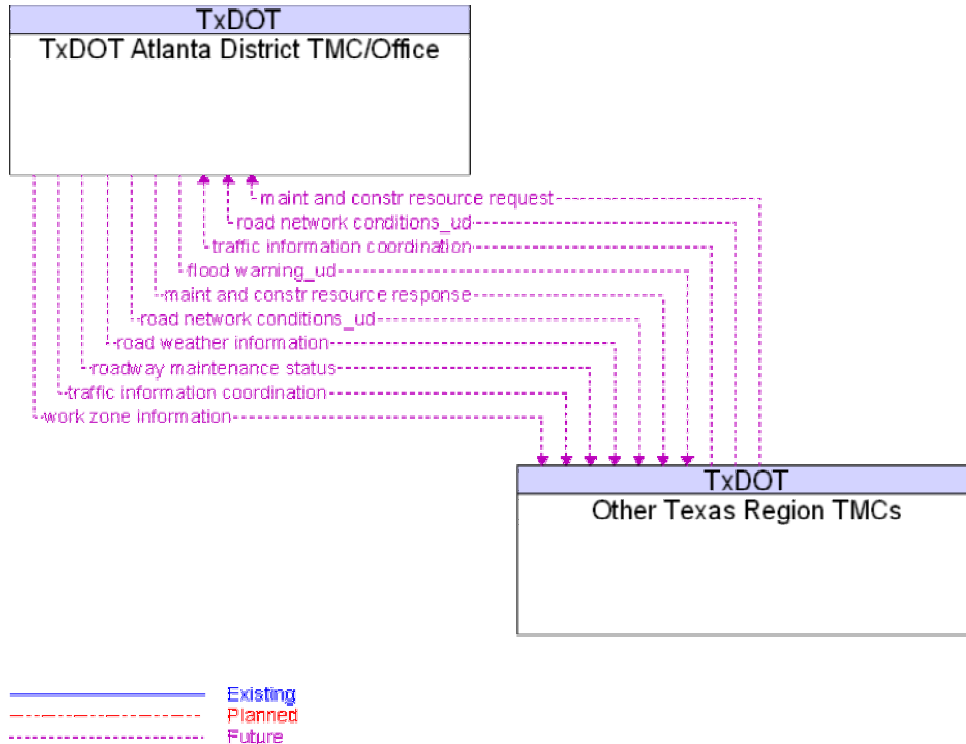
TxDOT
TxDOT Atlanta District TMC/Office

maint and constr resource request
road network conditions_ud
traffic information coordination
flood warning_ud
maint and constr resource response
road network conditions_ud
road weather information
roadway maintenance status
traffic information coordination
work zone information

TxDOT
Other Texas Region TMCs

Existing
Planned
Future